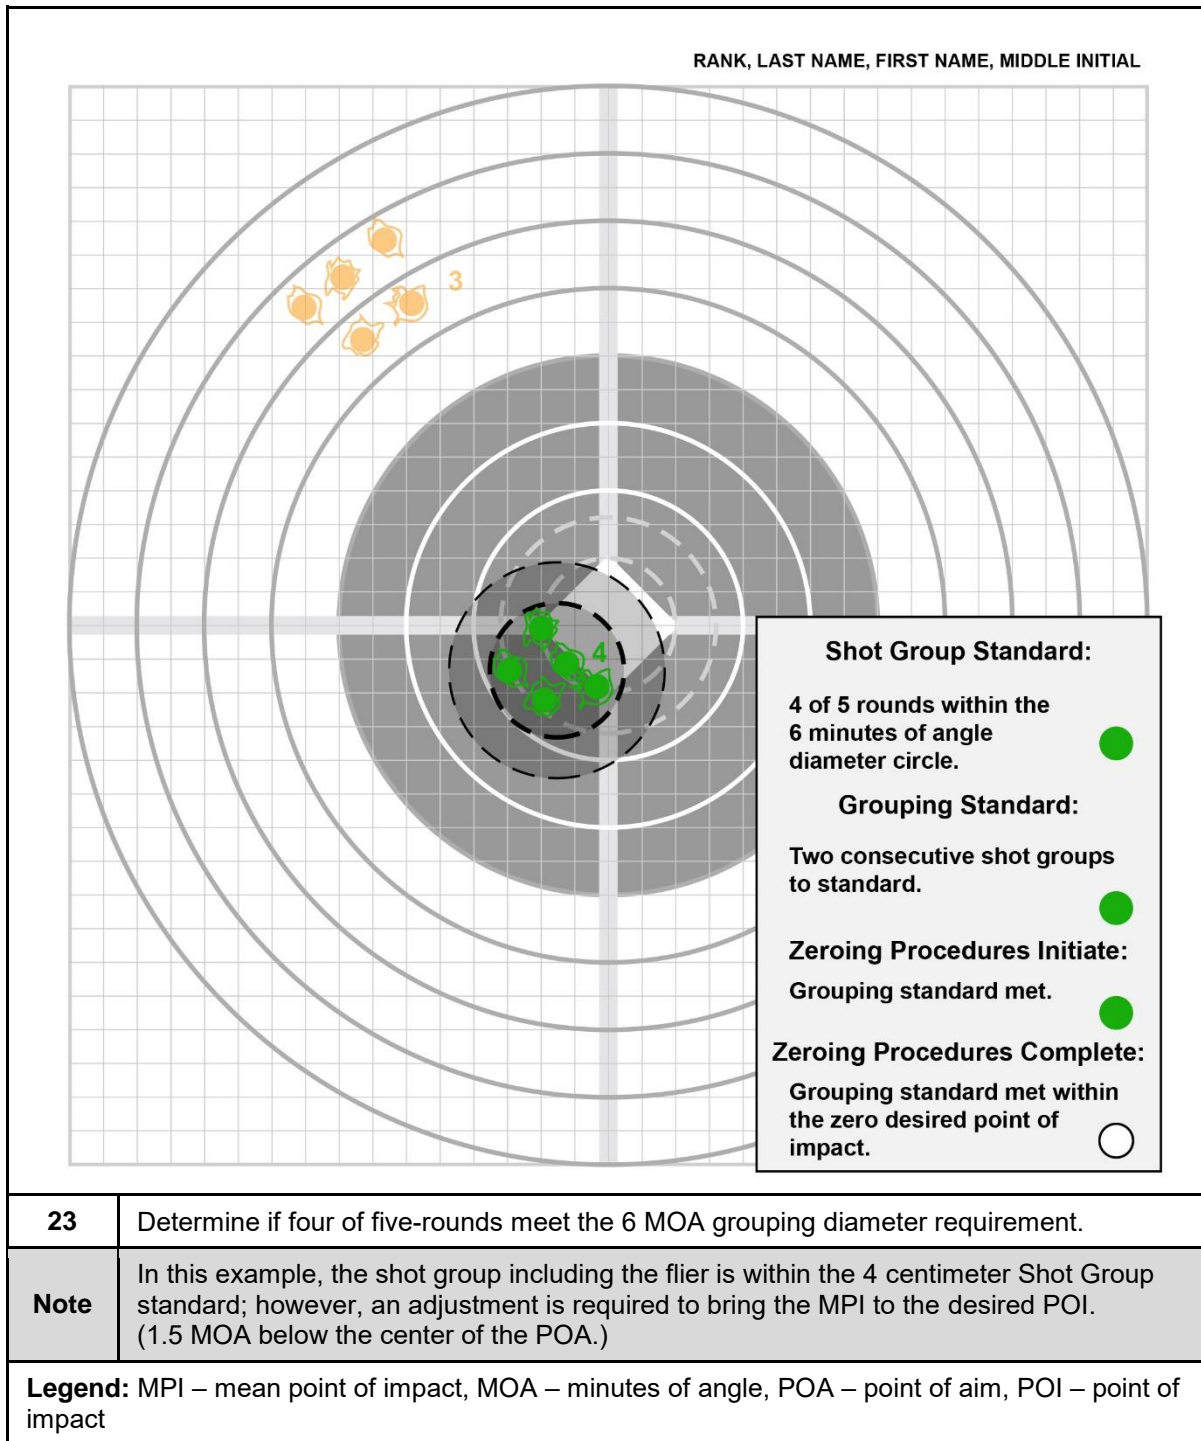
RANK, LAST NAME, FIRST NAME, MIDDLE INITIAL

3

4

Shot Group Standard:

4 of 5 rounds within the 6 minutes of angle diameter circle.

Grouping Standard:

Two consecutive shot groups to standard.

Zeroing Procedures Initiate:

Grouping standard met.

Zeroing Procedures Complete:

Grouping standard met within the zero desired point of impact.

| 23 | Determine if four of five-rounds meet the 6 MOA grouping diameter requirement. |
|---|---|
| Note | In this example, the shot group including the flier is within the 4 centimeter Shot Group standard; however, an adjustment is required to bring the MPI to the desired POI. (1.5 MOA below the center of the POA.) |

Legend: MPI – mean point of impact, MOA – minutes of angle, POA – point of aim, POI – point of impact